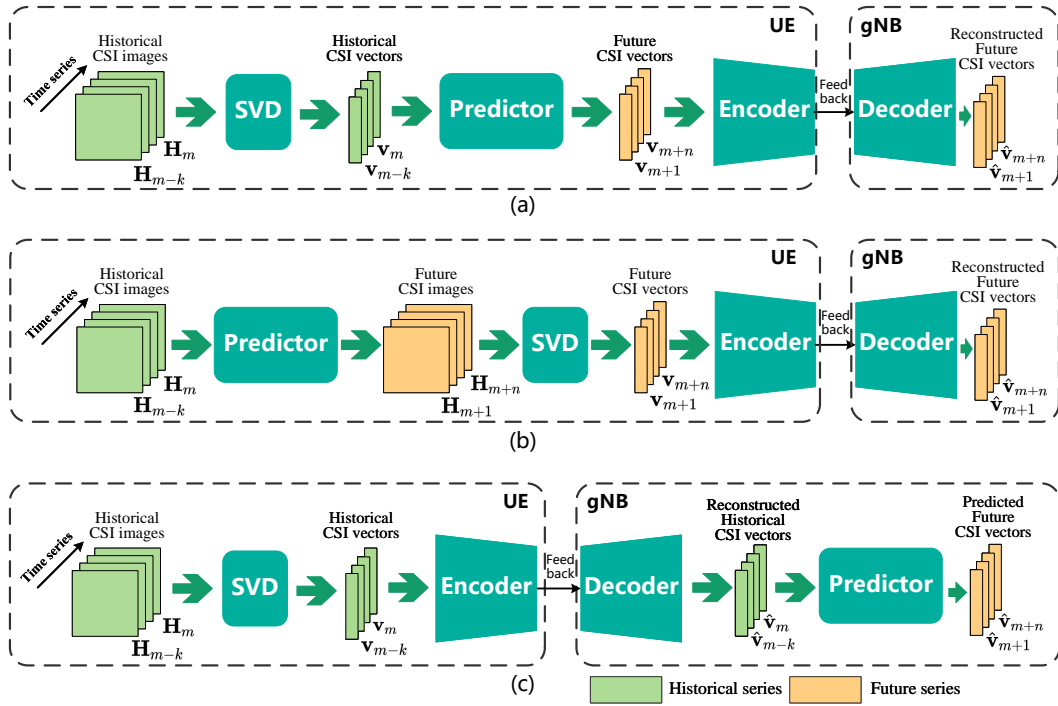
UE

gNB

Time series

Historical CSI images

$\mathbf{H}_m$

$\mathbf{H}_{m-k}$

SVD

Historical CSI vectors

$\mathbf{v}_m$

$\mathbf{v}_{m-k}$

Predictor

Future CSI vectors

$\mathbf{v}_{m+n}$

$\mathbf{v}_{m+1}$

Encoder

Feed back

Decoder

Reconstructed Future CSI vectors

$\hat{\mathbf{v}}_{m+n}$

$\hat{\mathbf{v}}_{m+1}$

(a)

UE

gNB

Time series

Historical CSI images

$\mathbf{H}_m$

$\mathbf{H}_{m-k}$

Predictor

Future CSI images

$\mathbf{H}_{m+n}$

$\mathbf{H}_{m+1}$

SVD

Future CSI vectors

$\mathbf{v}_{m+n}$

$\mathbf{v}_{m+1}$

Encoder

Feed back

Decoder

Reconstructed Future CSI vectors

$\hat{\mathbf{v}}_{m+n}$

$\hat{\mathbf{v}}_{m+1}$

(b)

UE

Time series

Historical CSI images

$\mathbf{H}_m$

$\mathbf{H}_{m-k}$

SVD

Historical CSI vectors

$\mathbf{v}_m$

$\mathbf{v}_{m-k}$

Encoder

Feed back

gNB

Decoder

Reconstructed Historical CSI vectors

$\hat{\mathbf{v}}_m$

$\hat{\mathbf{v}}_{m-k}$

Predictor

Predicted Future CSI vectors

$\hat{\mathbf{v}}_{m+n}$

$\hat{\mathbf{v}}_{m+1}$

(c)

Historical series

Future series